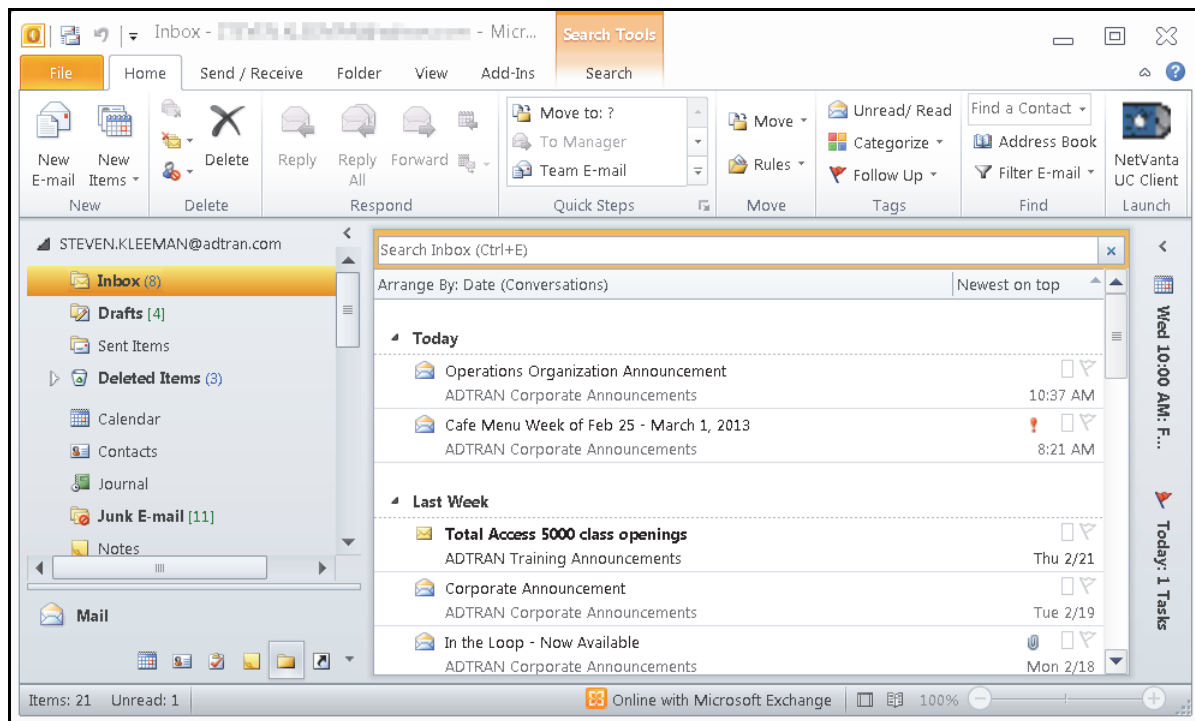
Inbox - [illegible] - Micr... Search Tools

File Home Send / Receive Folder View Add-Ins Search

New E-mail New Items Delete Reply Reply All Forward Move to: ? To Manager Team E-mail Move Rules Unread/ Read Categorize Follow Up Find a Contact Address Book Filter E-mail NetVanta UC Client

New Delete Respond Quick Steps Move Tags Find Launch

STEVEN.KLEEMAN@adtran.com

Inbox (8)
Drafts [4]
Sent Items
Deleted Items (3)
Calendar
Contacts
Journal
Junk E-mail [11]
Notes

Mail

Search Inbox (Ctrl+E)

Arrange By: Date (Conversations) Newest on top

Today

Operations Organization Announcement
ADTRAN Corporate Announcements 10:37 AM

Cafe Menu Week of Feb 25 - March 1, 2013
ADTRAN Corporate Announcements 8:21 AM

Last Week

Total Access 5000 class openings
ADTRAN Training Announcements Thu 2/21

Corporate Announcement
ADTRAN Corporate Announcements Tue 2/19

In the Loop - Now Available
ADTRAN Corporate Announcements Mon 2/18

Wed 10:00 AM: F...

Today: 1 Tasks

Items: 21 Unread: 1 Online with Microsoft Exchange 100%